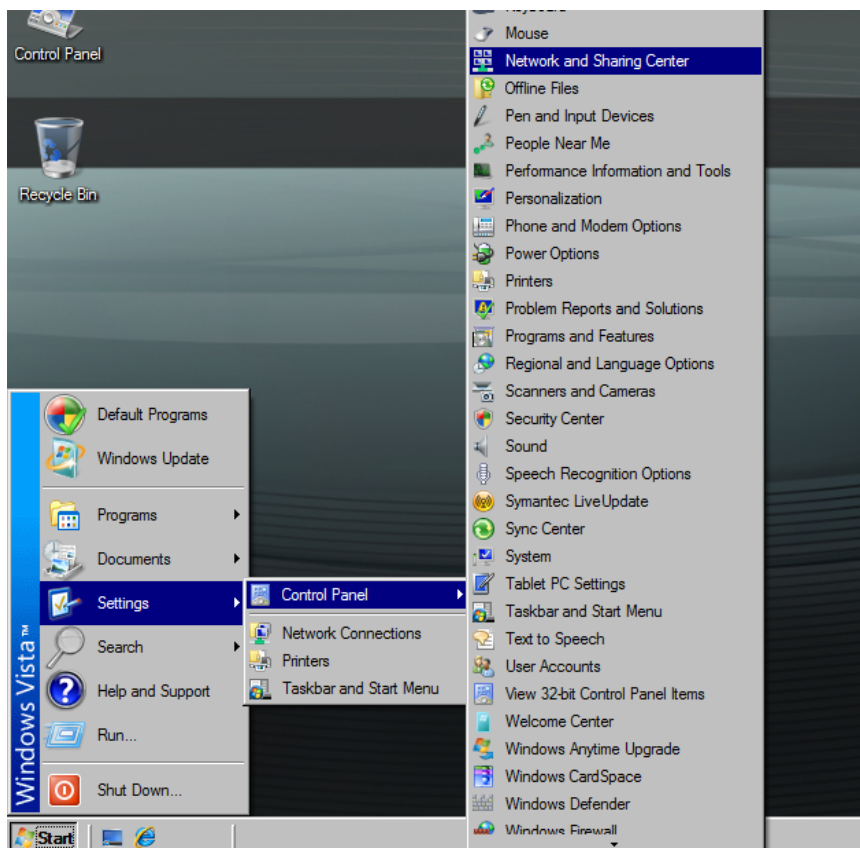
Control Panel

Recycle Bin

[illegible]
Mouse
Network and Sharing Center
Offline Files
Pen and Input Devices
People Near Me
Performance Information and Tools
Personalization
Phone and Modem Options
Power Options
Printers
Problem Reports and Solutions
Programs and Features
Regional and Language Options
Scanners and Cameras
Security Center
Sound
Speech Recognition Options
Symantec LiveUpdate
Sync Center
System
Tablet PC Settings
Taskbar and Start Menu
Text to Speech
User Accounts
View 32-bit Control Panel Items
Welcome Center
Windows Anytime Upgrade
Windows CardSpace
Windows Defender
Windows Firewall

Default Programs
Windows Update
Programs
Documents
Settings
Search
Help and Support
Run...
Shut Down...

Control Panel
Network Connections
Printers
Taskbar and Start Menu

Windows Vista™

Start